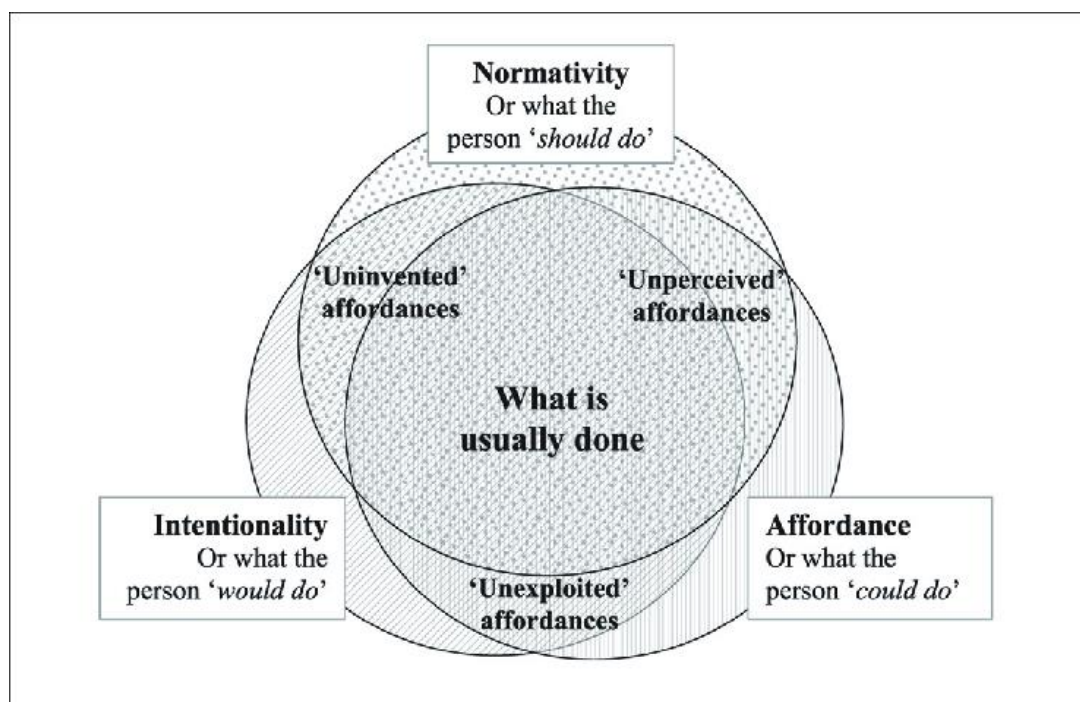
**Normativity**
Or what the person '*should do*'

**'Uninvented' affordances**

**'Unperceived' affordances**

**What is usually done**

**Intentionality**
Or what the person '*would do*'

**'Unexploited' affordances**

**Affordance**
Or what the person '*could do*'